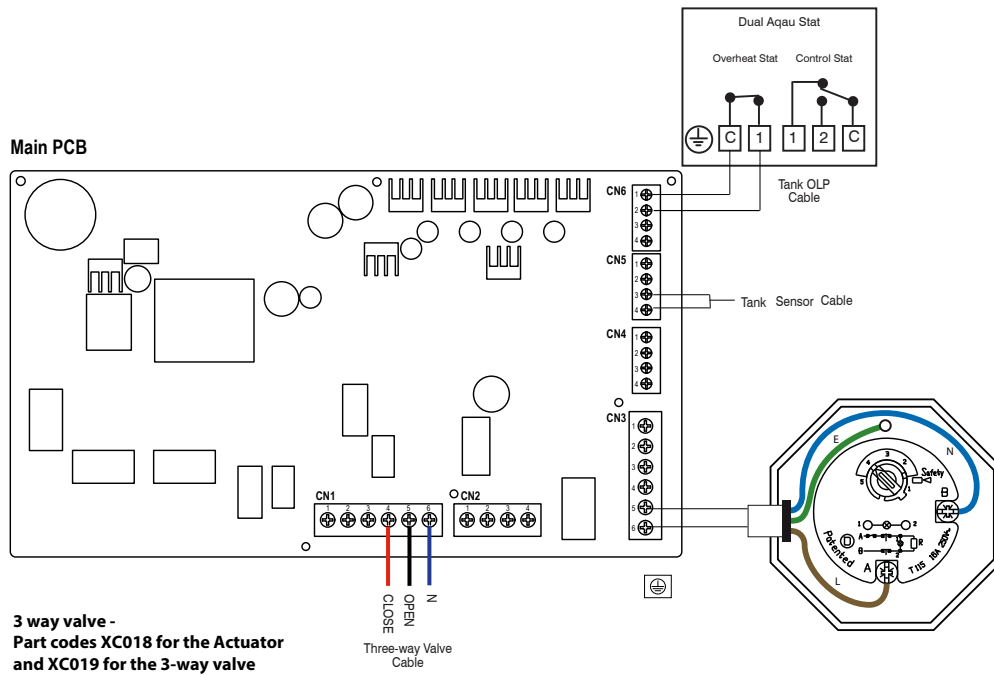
Dual Aqau Stat

Overheat Stat

Control Stat

C 1

1 2 C

Main PCB

CN6
1
2
3
4

Tank OLP
Cable

CN5
1
2
3
4

Tank Sensor Cable

CN4
1
2
3
4

CN3
1
2
3
4
5
6

CN1
1 2 3 4 5 6

CN2
1 2 3 4

CLOSE
OPEN
N

Three-way Valve
Cable

E
N
L
3
2
5
1
Safety
B
A
D
Patented
T115 16A 250V~
1
2
R

3 way valve -
Part codes XC018 for the Actuator
and XC019 for the 3-way valve